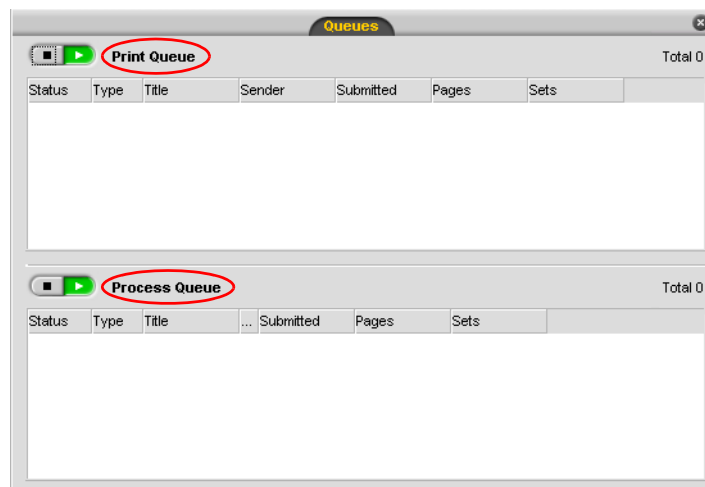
Queues

Print Queue

Total 0

| Status | Type | Title | Sender | Submitted | Pages | Sets |
|---|---|---|---|---|---|---|

Process Queue

Total 0

| Status | Type | Title | ... | Submitted | Pages | Sets |
|---|---|---|---|---|---|---|